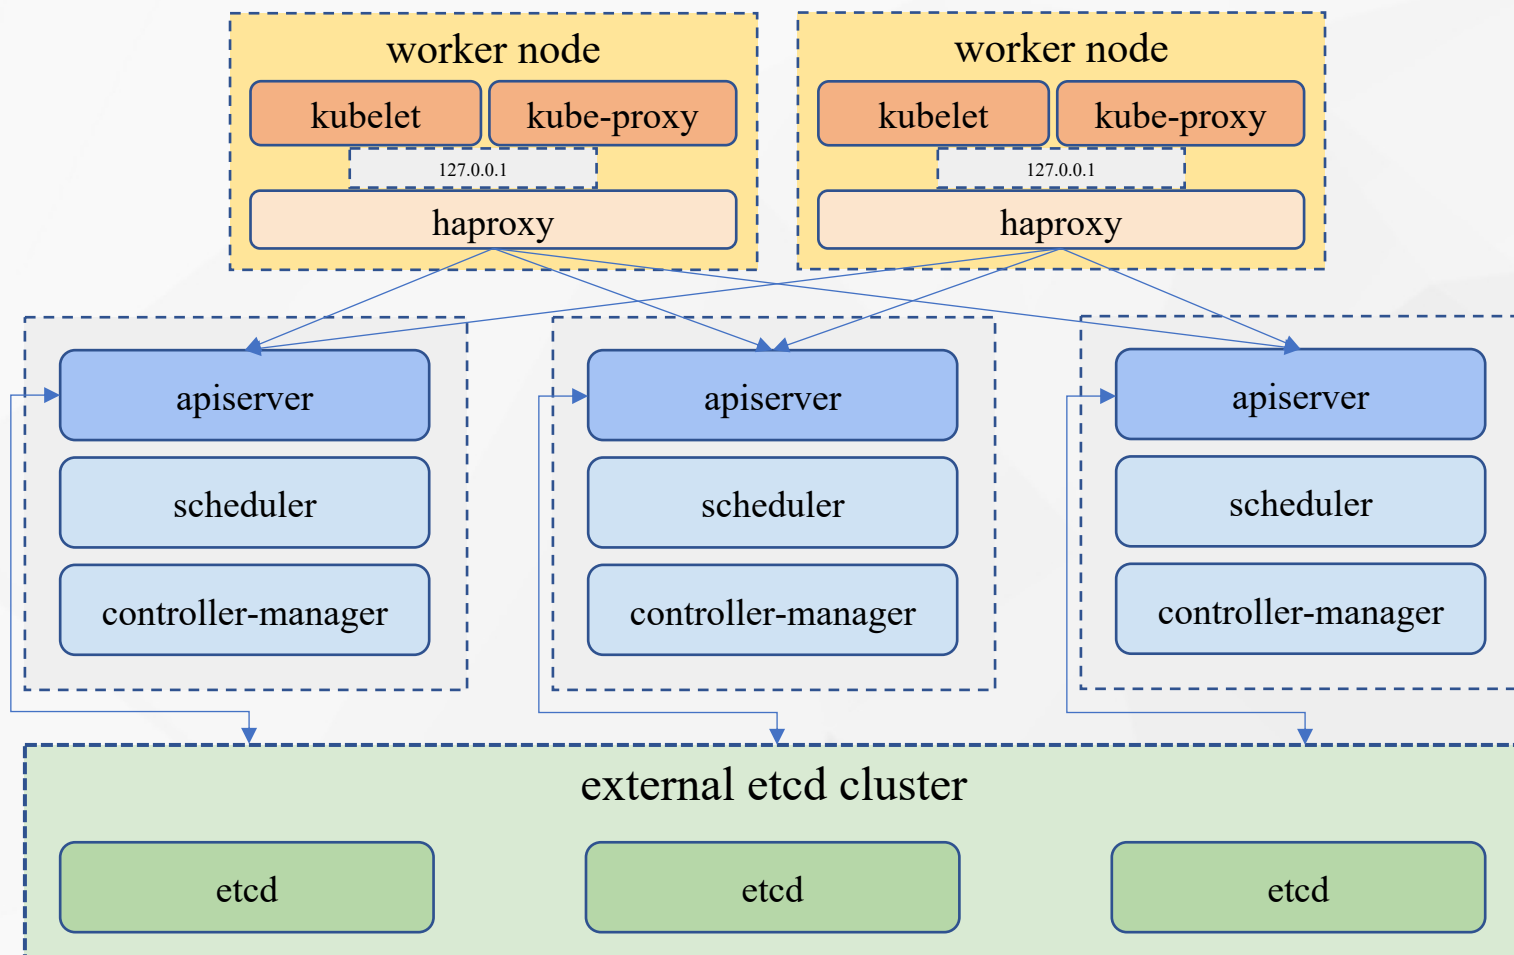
worker node

kubelet

kube-proxy

127.0.0.1

haproxy

worker node

kubelet

kube-proxy

127.0.0.1

haproxy

apiserver

scheduler

controller-manager

apiserver

scheduler

controller-manager

apiserver

scheduler

controller-manager

external etcd cluster

etcd

etcd

etcd